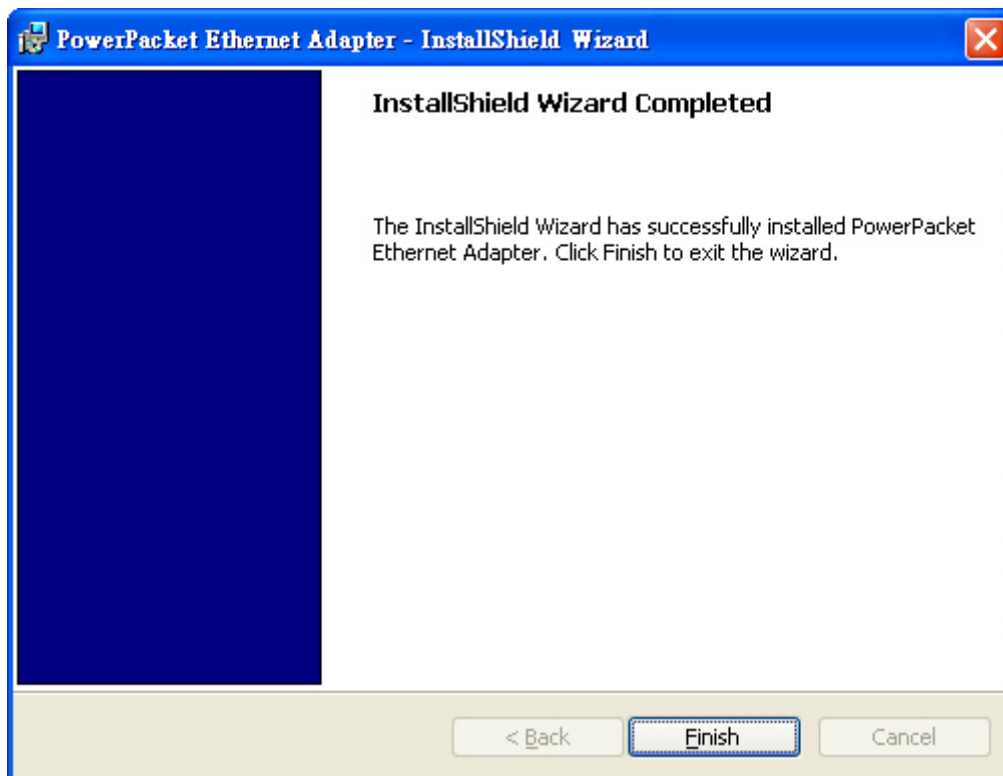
PowerPacket Ethernet Adapter - InstallShield Wizard

InstallShield Wizard Completed

The InstallShield Wizard has successfully installed PowerPacket Ethernet Adapter. Click Finish to exit the wizard.

< Back

Finish

Cancel